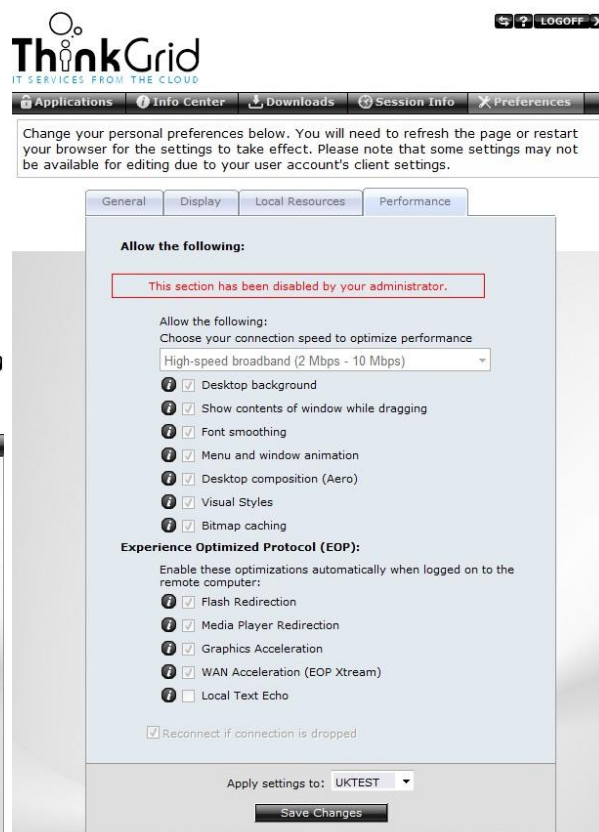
ThinkGrid
IT SERVICES FROM THE CLOUD

? LOGOFF

Applications Info Center Downloads Session Info Preferences

Change your personal preferences below. You will need to refresh the page or restart your browser for the settings to take effect. Please note that some settings may not be available for editing due to your user account's client settings.

General Display Local Resources Performance

Allow the following:

This section has been disabled by your administrator.

Allow the following:
Choose your connection speed to optimize performance

High-speed broadband (2 Mbps - 10 Mbps)

Desktop background
Show contents of window while dragging
Font smoothing
Menu and window animation
Desktop composition (Aero)
Visual Styles
Bitmap caching

Experience Optimized Protocol (EOP):

Enable these optimizations automatically when logged on to the remote computer:

Flash Redirection
Media Player Redirection
Graphics Acceleration
WAN Acceleration (EOP Xtream)
Local Text Echo

Reconnect if connection is dropped

Apply settings to: UKTEST

Save Changes